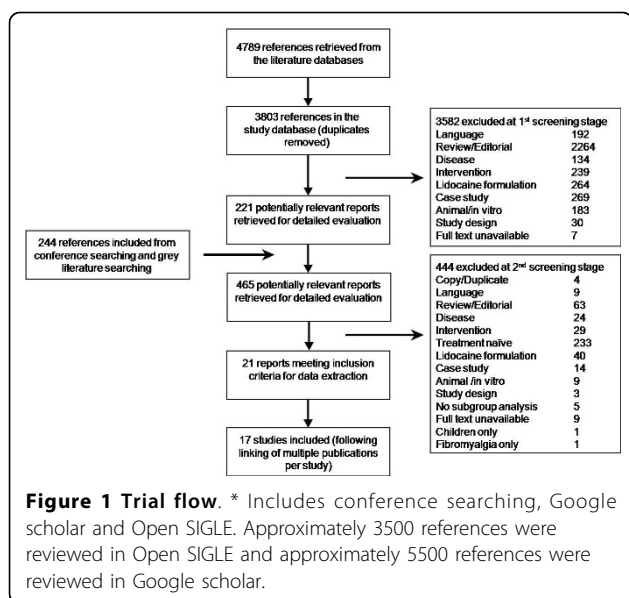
4789 references retrieved from the literature databases

3803 references in the study database (duplicates removed)

3582 excluded at 1$^{st}$ screening stage

| | |
|---|---|
| Language | 192 |
| Review/Editorial | 2264 |
| Disease | 134 |
| Intervention | 239 |
| Lidocaine formulation | 264 |
| Case study | 269 |
| Animal/in vitro | 183 |
| Study design | 30 |
| Full text unavailable | 7 |

221 potentially relevant reports retrieved for detailed evaluation

244 references included from conference searching and grey literature searching

465 potentially relevant reports retrieved for detailed evaluation

444 excluded at 2$^{nd}$ screening stage

| | |
|---|---|
| Copy/Duplicate | 4 |
| Language | 9 |
| Review/Editorial | 63 |
| Disease | 24 |
| Intervention | 29 |
| Treatment naive | 233 |
| Lidocaine formulation | 40 |
| Case study | 14 |
| Animal /in vitro | 9 |
| Study design | 3 |
| No subgroup analysis | 5 |
| Full text unavailable | 9 |
| Children only | 1 |
| Fibromyalgia only | 1 |

21 reports meeting inclusion criteria for data extraction

17 studies included (following linking of multiple publications per study)

**Figure 1 Trial flow**. * Includes conference searching, Google scholar and Open SIGLE. Approximately 3500 references were reviewed in Open SIGLE and approximately 5500 references were reviewed in Google scholar.